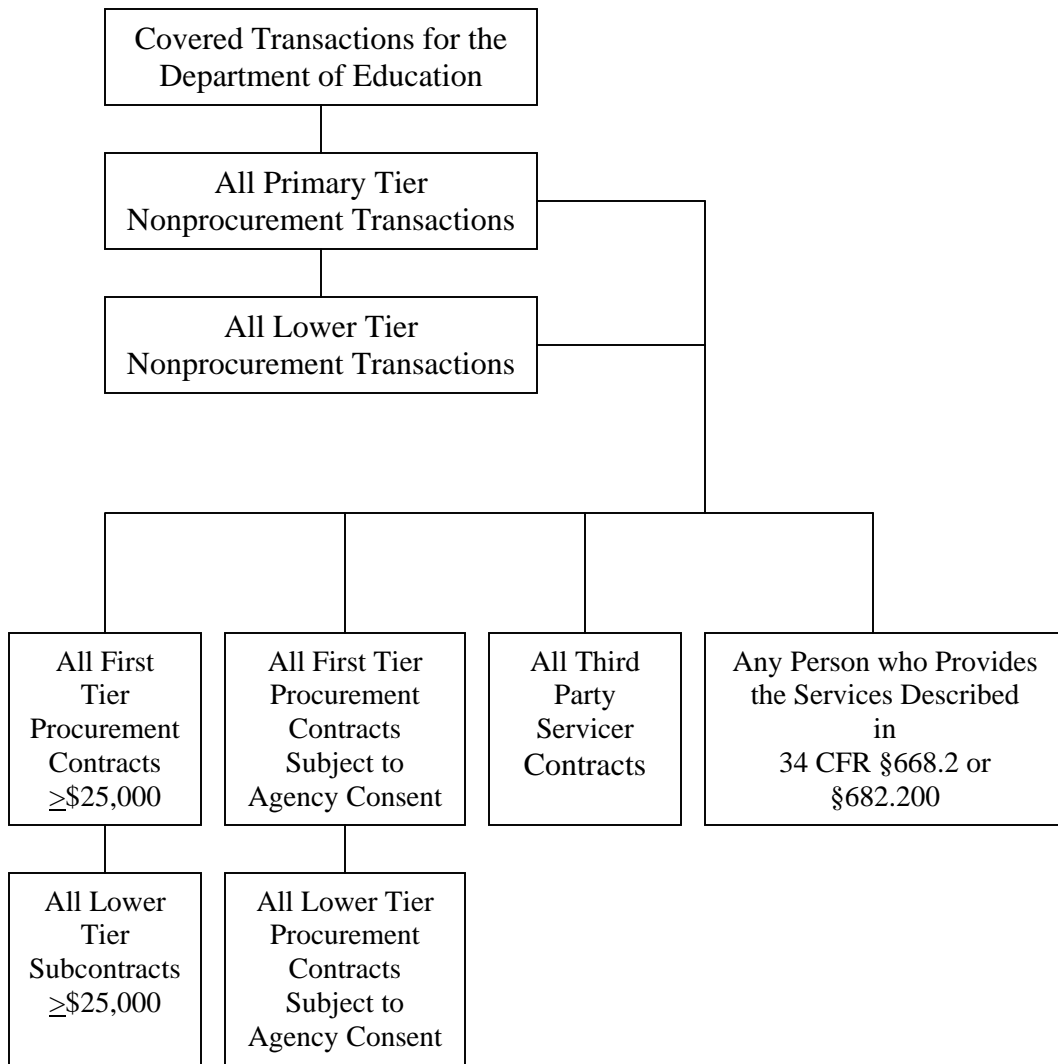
Covered Transactions for the Department of Education

All Primary Tier Nonprocurement Transactions

All Lower Tier Nonprocurement Transactions

All First Tier Procurement Contracts $\geq$\$25,000

All First Tier Procurement Contracts Subject to Agency Consent

All Third Party Servicer Contracts

Any Person who Provides the Services Described in 34 CFR §668.2 or §682.200

All Lower Tier Subcontracts $\geq$\$25,000

All Lower Tier Procurement Contracts Subject to Agency Consent